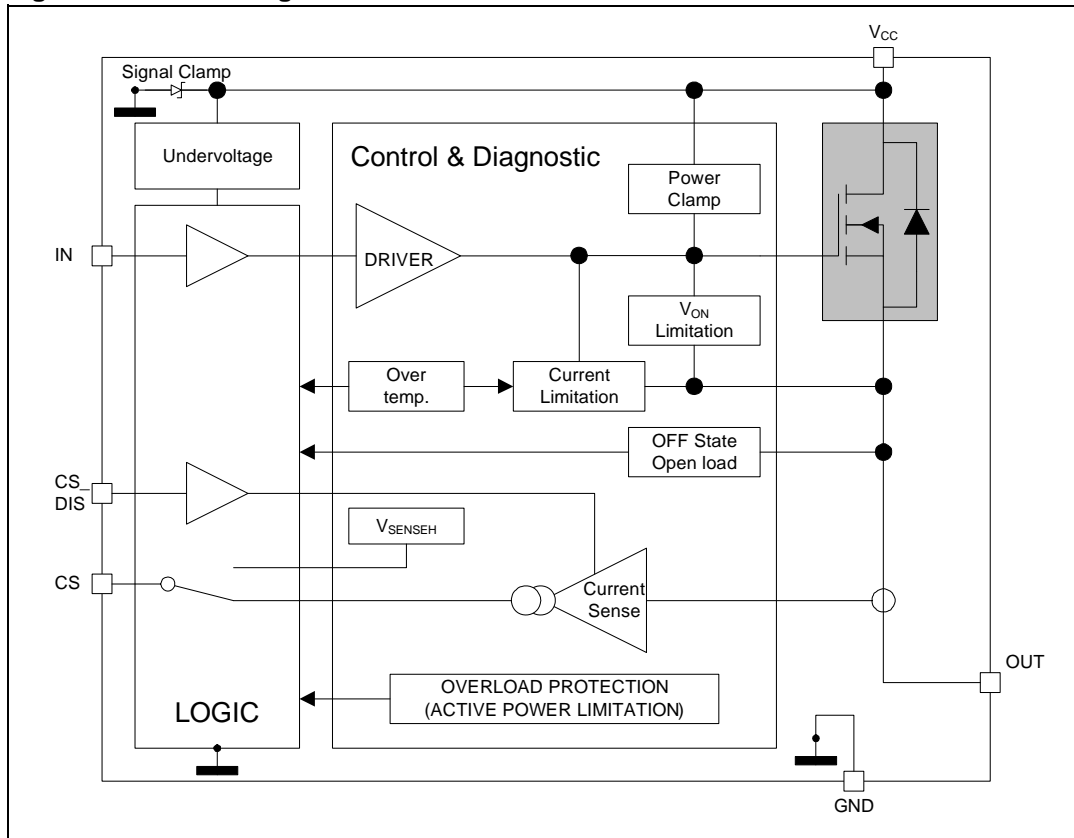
$V_{CC}$

Signal Clamp

Undervoltage

Control & Diagnostic

Power Clamp

IN

DRIVER

$V_{ON}$ Limitation

Over temp.

Current Limitation

OFF State Open load

CS_ DIS

$V_{SENSEH}$

CS

Current Sense

OUT

OVERLOAD PROTECTION (ACTIVE POWER LIMITATION)

LOGIC

GND